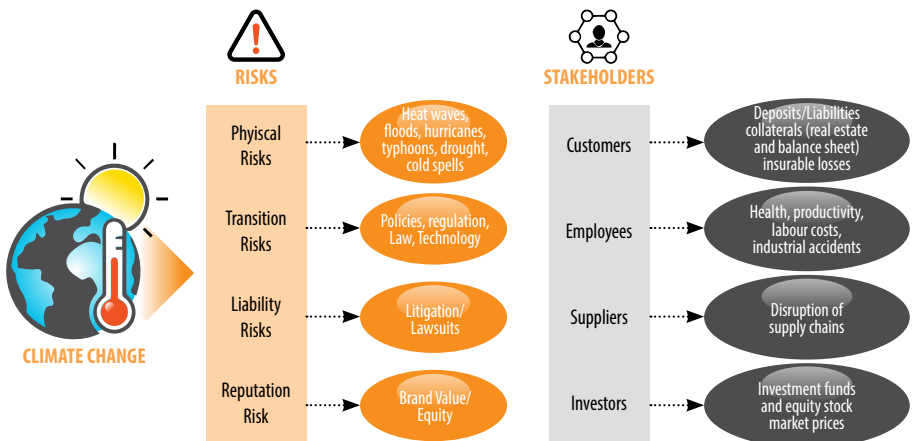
RISKS

STAKEHOLDERS

CLIMATE CHANGE

Phyiscal Risks

Heat waves, floods, hurricanes, typhoons, drought, cold spells

Transition Risks

Policies, regulation, Law, Technology

Liability Risks

Litigation/ Lawsuits

Reputation Risk

Brand Value/ Equity

Customers

Deposits/Liabilities collaterals (real estate and balance sheet) insurable losses

Employees

Health, productivity, labour costs, industrial accidents

Suppliers

Disruption of supply chains

Investors

Investment funds and equity stock market prices